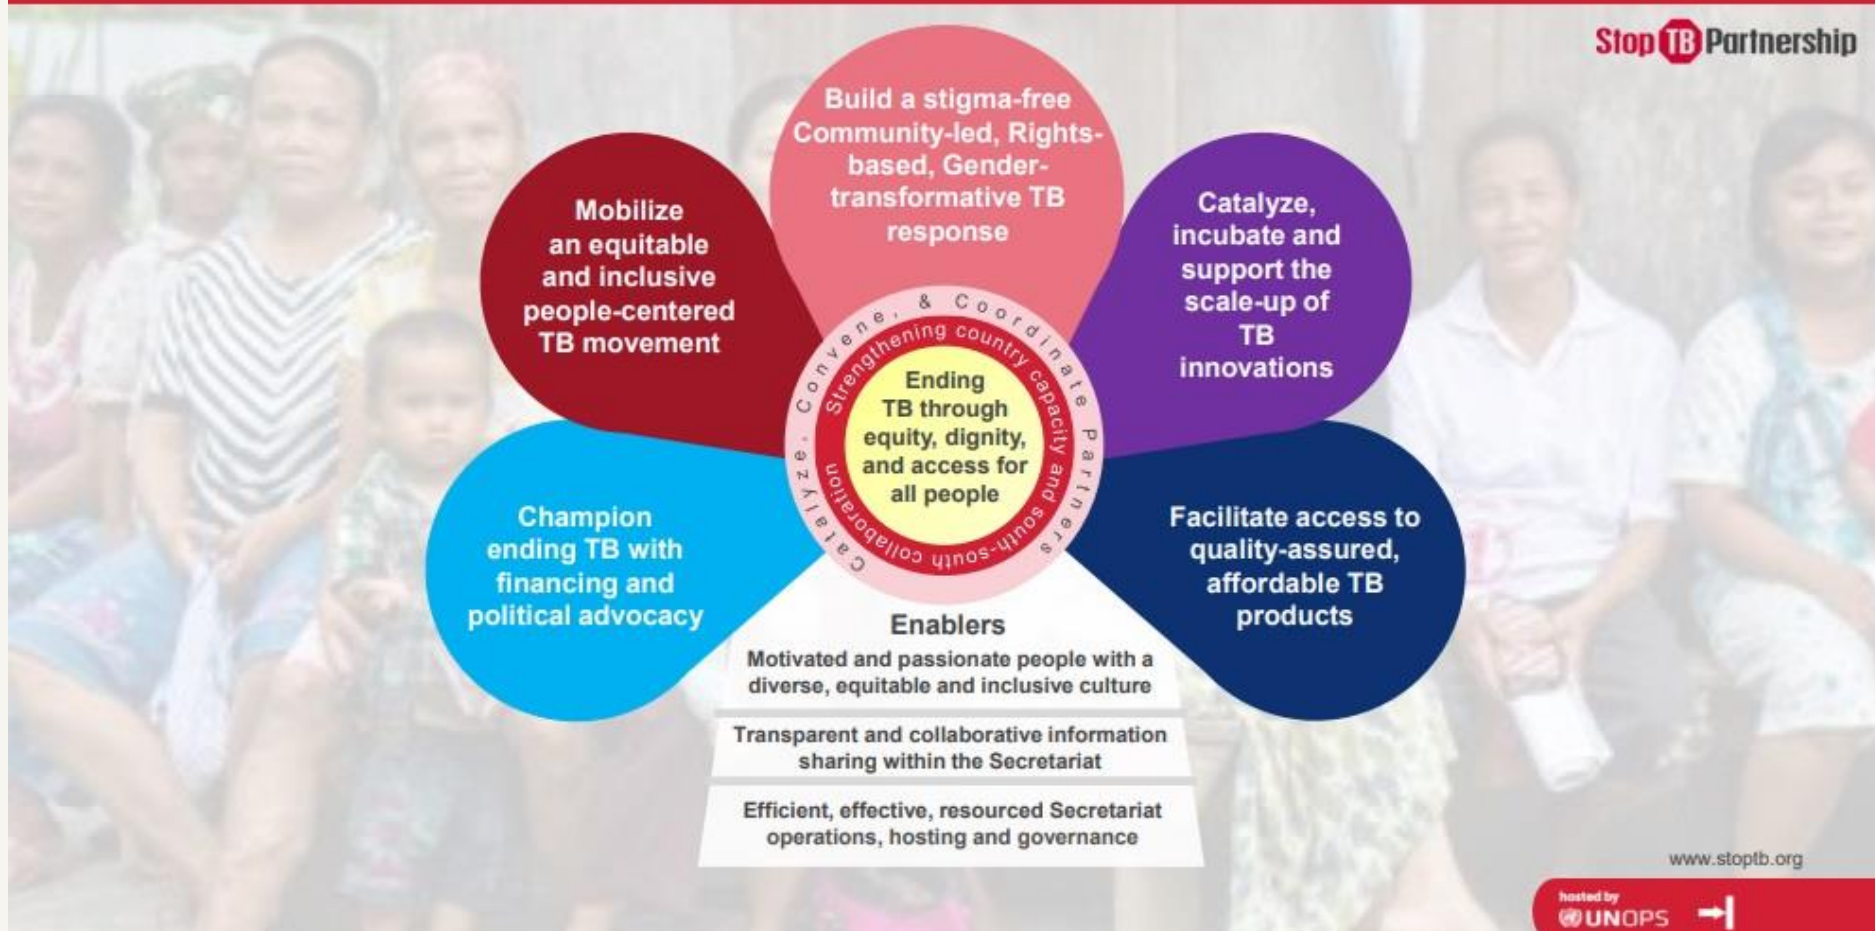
Stop TB Partnership

Build a stigma-free Community-led, Rights-based, Gender-transformative TB response

Mobilize an equitable and inclusive people-centered TB movement

Catalyze, incubate and support the scale-up of TB innovations

Convene, & Coordinate Partners

Catalyze.

Strengthening country capacity and south-south collaboration

Ending TB through equity, dignity, and access for all people

Champion ending TB with financing and political advocacy

Facilitate access to quality-assured, affordable TB products

Enablers

Motivated and passionate people with a diverse, equitable and inclusive culture

Transparent and collaborative information sharing within the Secretariat

Efficient, effective, resourced Secretariat operations, hosting and governance

www.stoptb.org

hosted by UNOPS